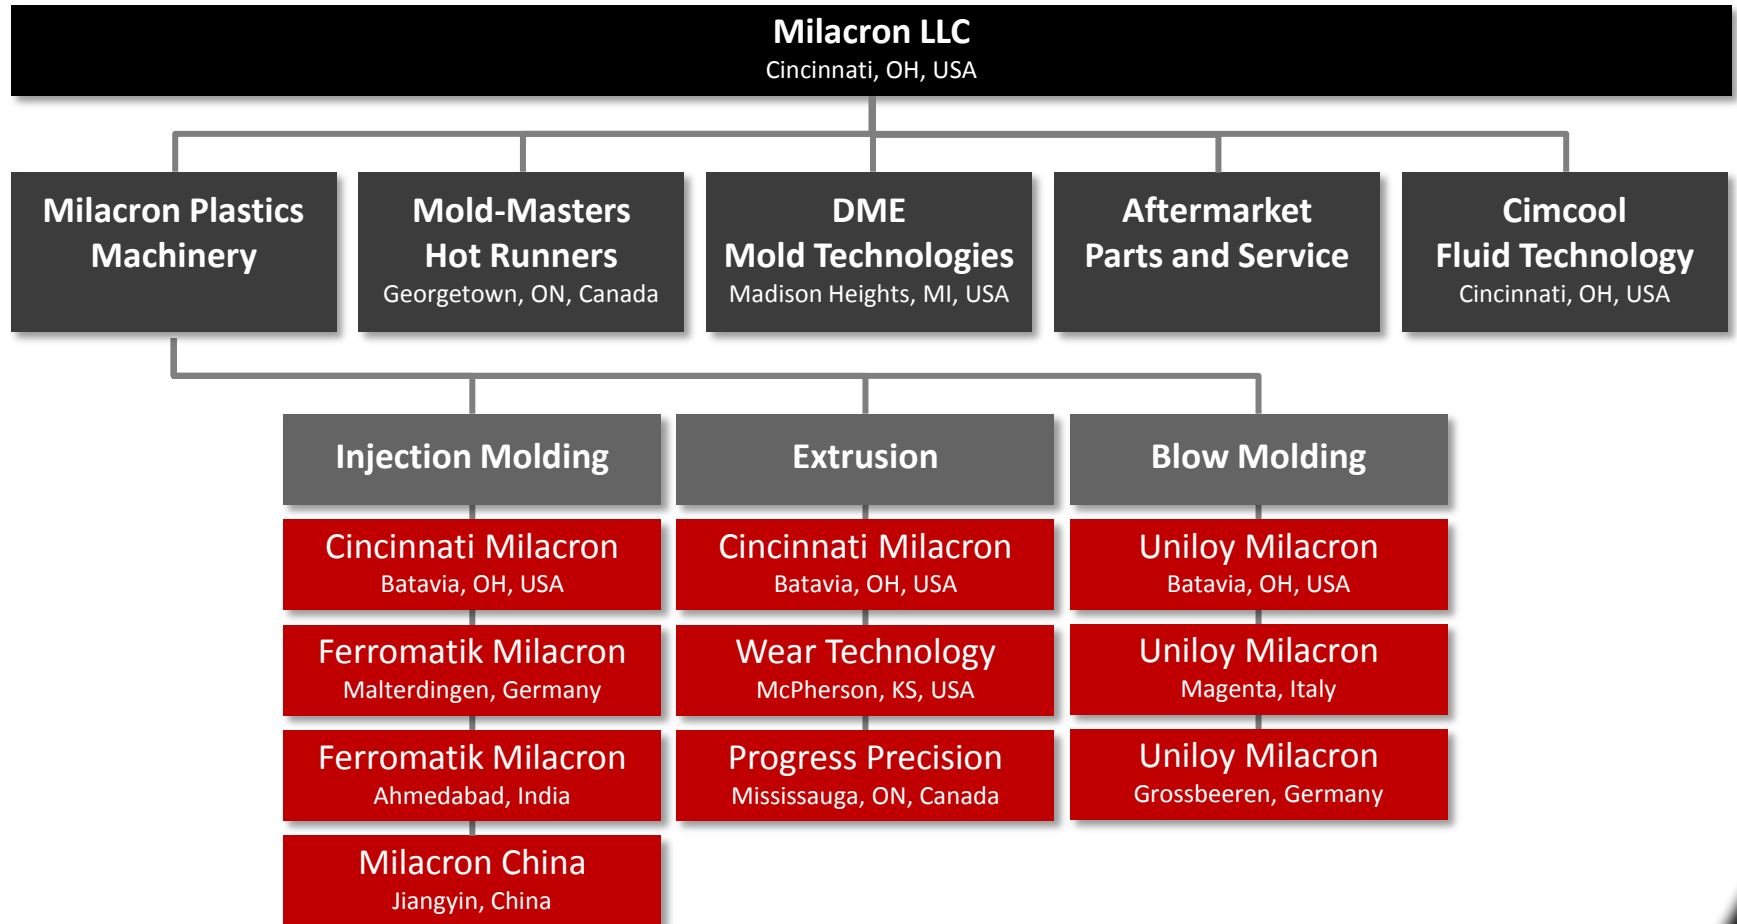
Milacron LLC
Cincinnati, OH, USA

Milacron Plastics Machinery

Mold-Masters Hot Runners
Georgetown, ON, Canada

DME Mold Technologies
Madison Heights, MI, USA

Aftermarket Parts and Service

Cimcool Fluid Technology
Cincinnati, OH, USA

Injection Molding

Cincinnati Milacron
Batavia, OH, USA

Ferromatik Milacron
Malterdingen, Germany

Ferromatik Milacron
Ahmedabad, India

Milacron China
Jiangyin, China

Extrusion

Cincinnati Milacron
Batavia, OH, USA

Wear Technology
McPherson, KS, USA

Progress Precision
Mississauga, ON, Canada

Blow Molding

Uniloy Milacron
Batavia, OH, USA

Uniloy Milacron
Magenta, Italy

Uniloy Milacron
Grossbeeren, Germany